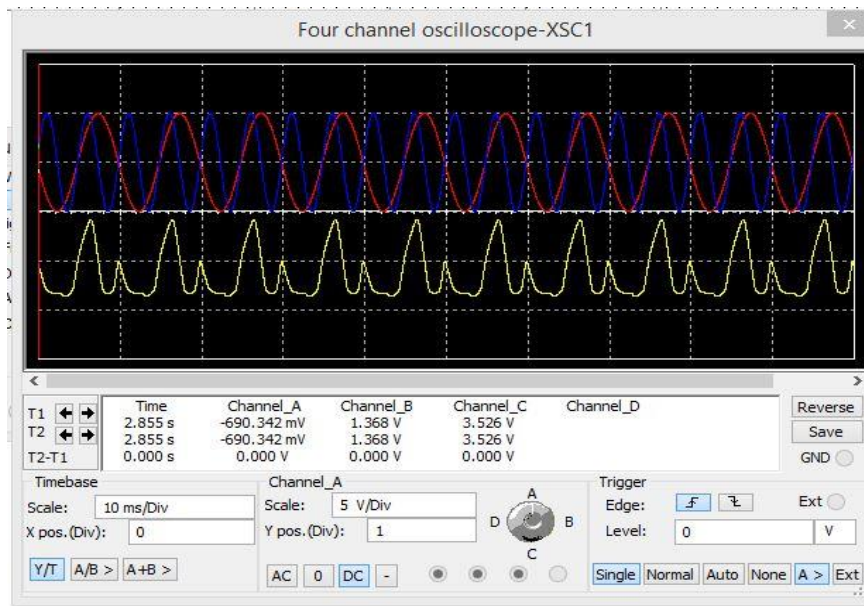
Four channel oscilloscope-XSC1

| | Time | Channel_A | Channel_B | Channel_C | Channel_D |
|---|---|---|---|---|---|
| T1 | 2.855 s | -690.342 mV | 1.368 V | 3.526 V | |
| T2 | 2.855 s | -690.342 mV | 1.368 V | 3.526 V | |
| T2-T1 | 0.000 s | 0.000 V | 0.000 V | 0.000 V | |

Reverse
Save
GND

Timebase
Scale: 10 ms/Div
X pos.(Div): 0
Y/T A/B > A+B >

Channel_A
Scale: 5 V/Div
Y pos.(Div): 1
AC 0 DC -

A
D B
C

Trigger
Edge:
Ext
Level: 0 V
Single Normal Auto None A > Ext